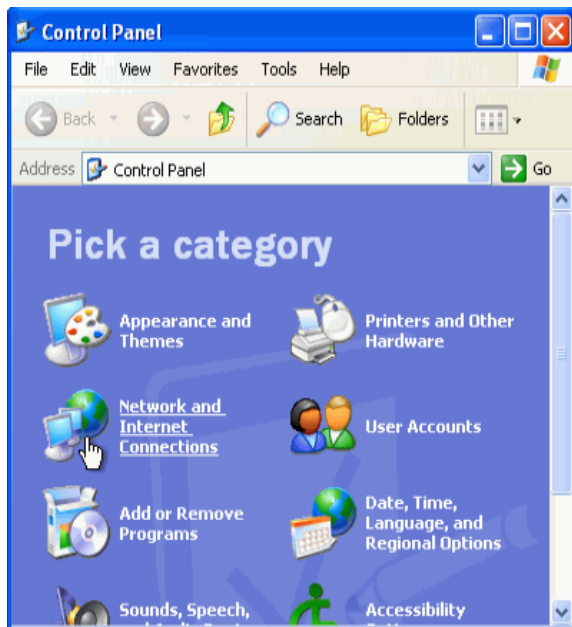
Control Panel

File Edit View Favorites Tools Help

Back Search Folders

Address Control Panel Go

Pick a category

Appearance and Themes

Printers and Other Hardware

Network and Internet Connections

User Accounts

Add or Remove Programs

Date, Time, Language, and Regional Options

Sounds, Speech, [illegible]

Accessibility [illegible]